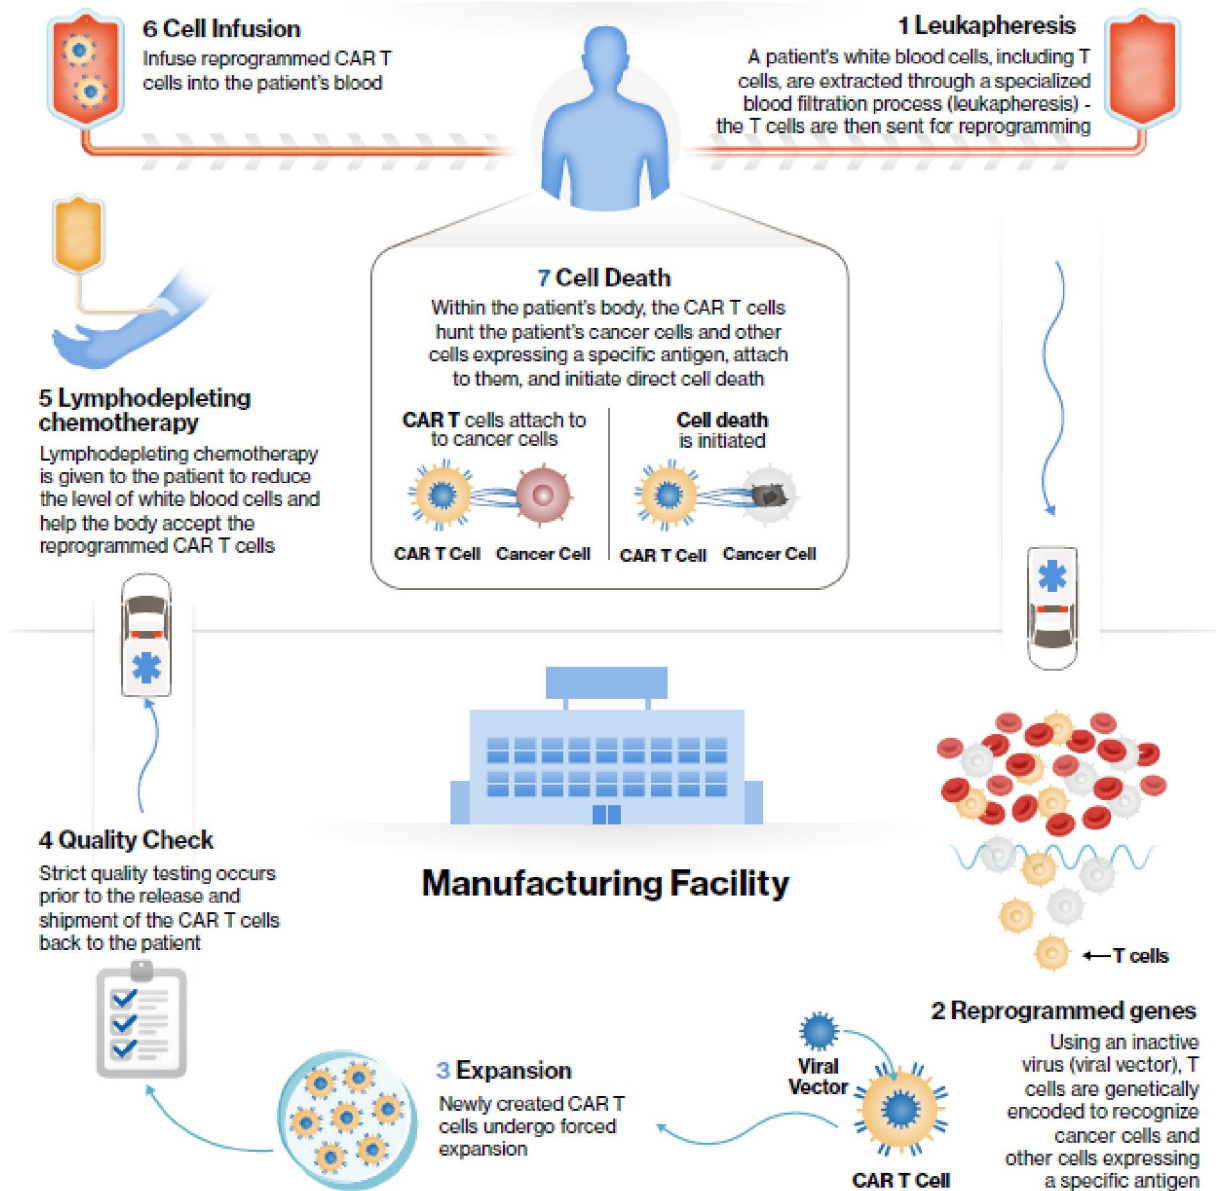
6 Cell Infusion
Infuse reprogrammed CAR T cells into the patient's blood

1 Leukapheresis
A patient's white blood cells, including T cells, are extracted through a specialized blood filtration process (leukapheresis) - the T cells are then sent for reprogramming

7 Cell Death
Within the patient's body, the CAR T cells hunt the patient's cancer cells and other cells expressing a specific antigen, attach to them, and initiate direct cell death

CAR T cells attach to to cancer cells

CAR T Cell Cancer Cell

Cell death is initiated

CAR T Cell Cancer Cell

5 Lymphodepleting chemotherapy
Lymphodepleting chemotherapy is given to the patient to reduce the level of white blood cells and help the body accept the reprogrammed CAR T cells

Manufacturing Facility

4 Quality Check
Strict quality testing occurs prior to the release and shipment of the CAR T cells back to the patient

T cells

2 Reprogrammed genes
Using an inactive virus (viral vector), T cells are genetically encoded to recognize cancer cells and other cells expressing a specific antigen

Viral Vector

CAR T Cell

3 Expansion
Newly created CAR T cells undergo forced expansion